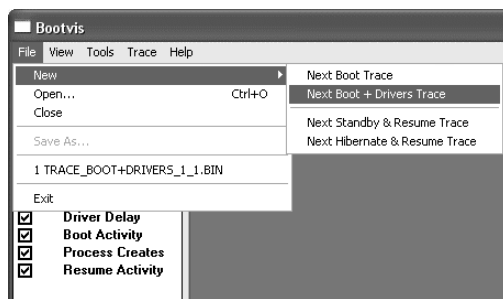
Bootvis

File View Tools Trace Help

New
Open... Ctrl+O
Close
Save As...
1 TRACE_BOOT+DRIVERS_1_1.BIN
Exit

Next Boot Trace
Next Boot + Drivers Trace
Next Standby & Resume Trace
Next Hibernate & Resume Trace

☑ Driver Delay
☑ Boot Activity
☑ Process Creates
☑ Resume Activity